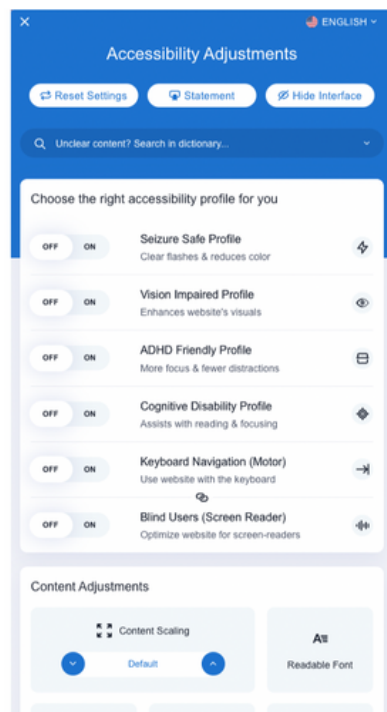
ENGLISH

Accessibility Adjustments

Reset Settings
Statement
Hide Interface

Unclear content? Search in dictionary...

Choose the right accessibility profile for you

OFF ON
Seizure Safe Profile
Clear flashes & reduces color

OFF ON
Vision Impaired Profile
Enhances website's visuals

OFF ON
ADHD Friendly Profile
More focus & fewer distractions

OFF ON
Cognitive Disability Profile
Assists with reading & focusing

OFF ON
Keyboard Navigation (Motor)
Use website with the keyboard

OFF ON
Blind Users (Screen Reader)
Optimize website for screen-readers

Content Adjustments

Content Scaling
Default

Readable Font